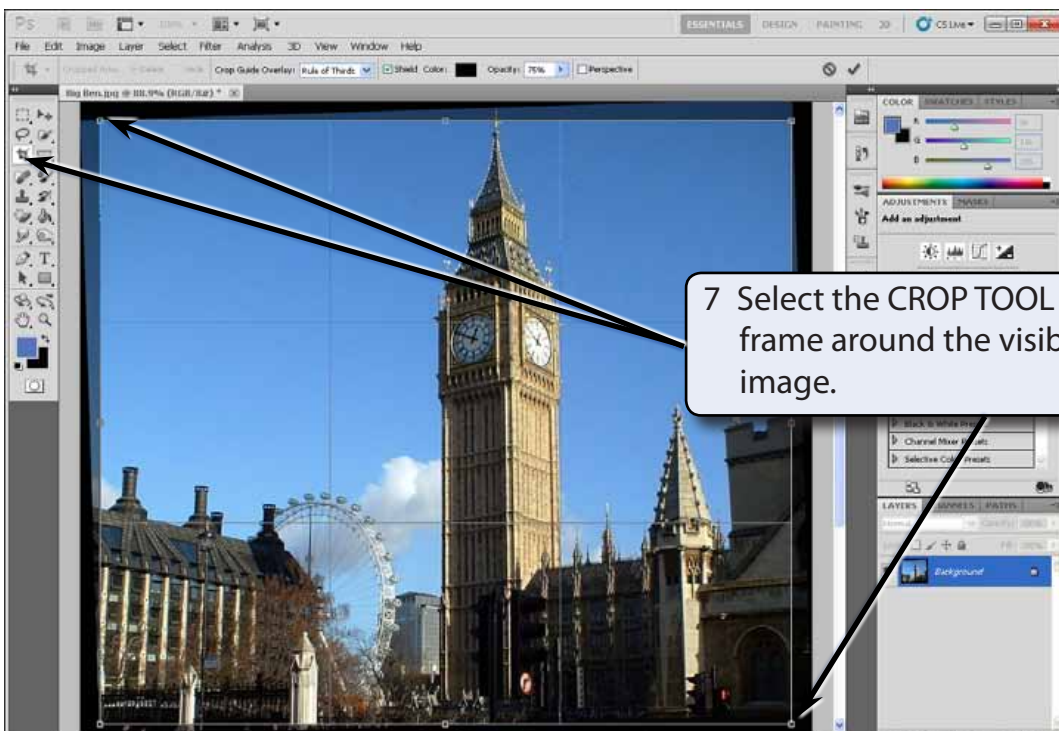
Ps 100% ESSENTIALS DESIGN PAINTING >> CS Live

File Edit Image Layer Select Filter Analysis 3D View Window Help

Crop Guide Overlay: Rule of Thirds Shield Color: Opacity: 75% Perspective

Big Ben.jpg @ 88.9% (RGB/8#) *

COLOR SWATCHES STYLES

R G B

ADJUSTMENTS MASKS

Add an adjustment

7 Select the CROP TOOL frame around the visib image.

Black & White Pre

Channel Mixer Presets

Selective Color Presets

LAYERS CHANNELS PATHS

Background